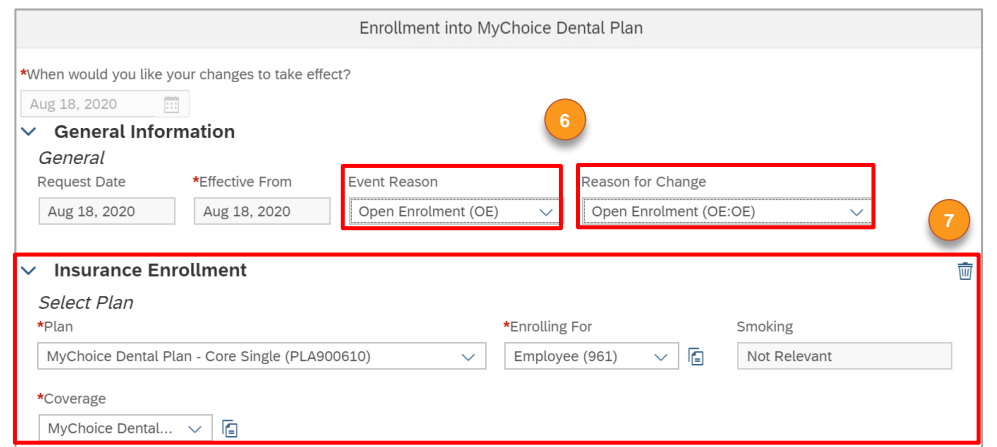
Enrollment into MyChoice Dental Plan

*When would you like your changes to take effect?

Aug 18, 2020

6

General Information

General

Request Date

Aug 18, 2020

*Effective From

Aug 18, 2020

Event Reason

Open Enrolment (OE)

Reason for Change

Open Enrolment (OE:OE)

7

Insurance Enrollment

Select Plan

*Plan

MyChoice Dental Plan - Core Single (PLA900610)

*Enrolling For

Employee (961)

Smoking

Not Relevant

*Coverage

MyChoice Dental...